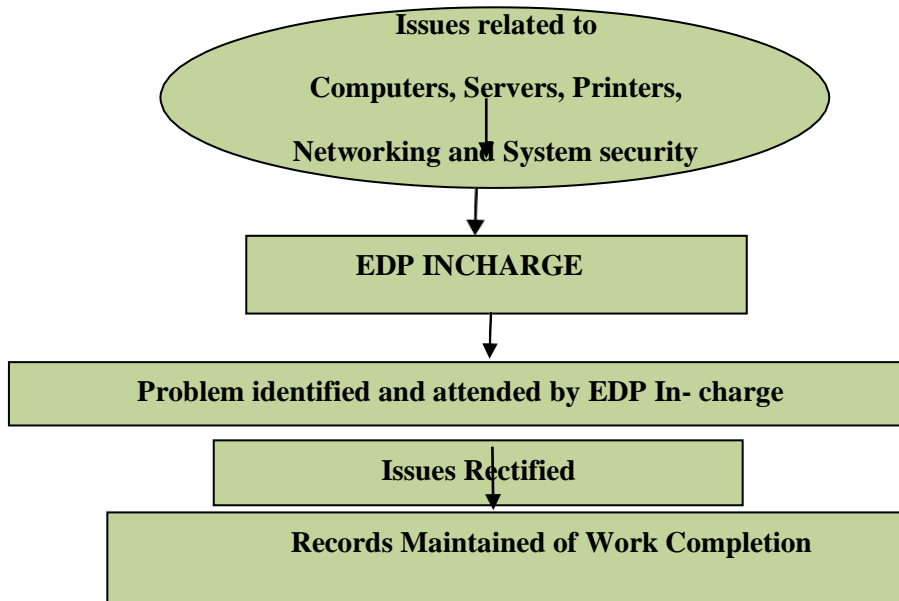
Issues related to

Computers, Servers, Printers,

Networking and System security

EDP INCHARGE

Problem identified and attended by EDP In- charge

Issues Rectified

Records Maintained of Work Completion